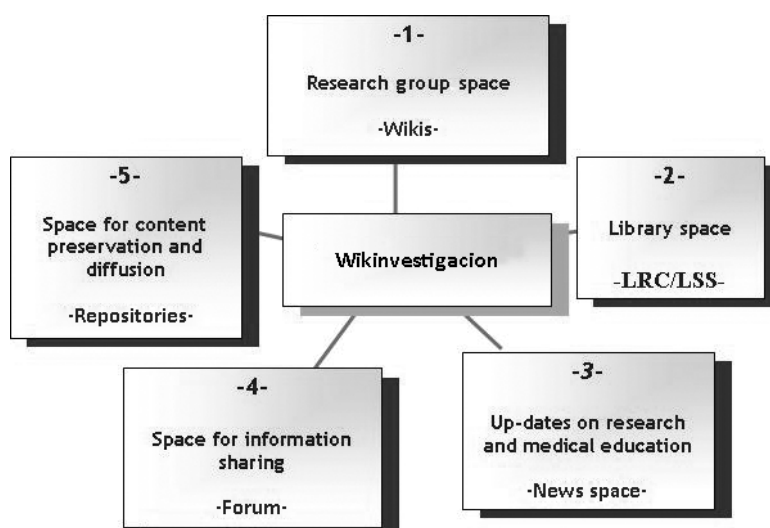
-1-
Research group space
-Wikis-

-5-
Space for content preservation and diffusion
-Repositories-

Wikinvestigacion

-2-
Library space
-LRC/LSS-

-4-
Space for information sharing
-Forum-

-3-
Up-dates on research and medical education
-News space-